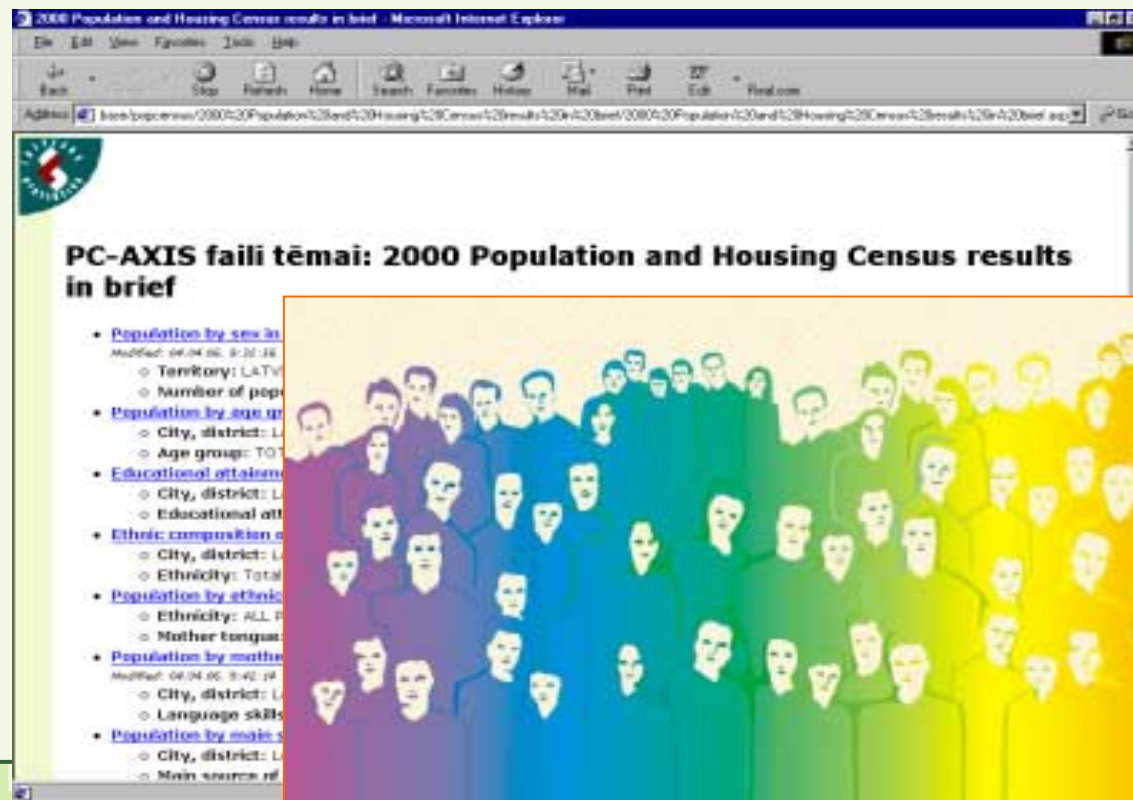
2000 Population and Housing Census results in brief - Microsoft Internet Explorer

File Edit View Favorites Tools Help

Back Stop Refresh Home Search Favorites History Mail Print Edit Real.com

Address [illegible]

PC-AXIS faili tēmai: 2000 Population and Housing Census results in brief

- Population by sex in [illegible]
Modified: 04.04.06. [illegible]
  - Territory: LATV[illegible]
  - Number of popu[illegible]
- Population by age gr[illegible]
  - City, district: L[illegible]
  - Age group: TOT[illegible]
- Educational attainme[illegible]
  - City, district: L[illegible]
  - Educational att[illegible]
- Ethnic composition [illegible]
  - City, district: L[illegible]
  - Ethnicity: Total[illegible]
- Population by ethnic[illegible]
  - Ethnicity: ALL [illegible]
  - Mother tongue: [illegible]
- Population by mothe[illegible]
Modified: 04.04.06. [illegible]
  - City, district: L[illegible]
  - Language skills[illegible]
- Population by main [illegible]
  - City, district: L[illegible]
  - Main source of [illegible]